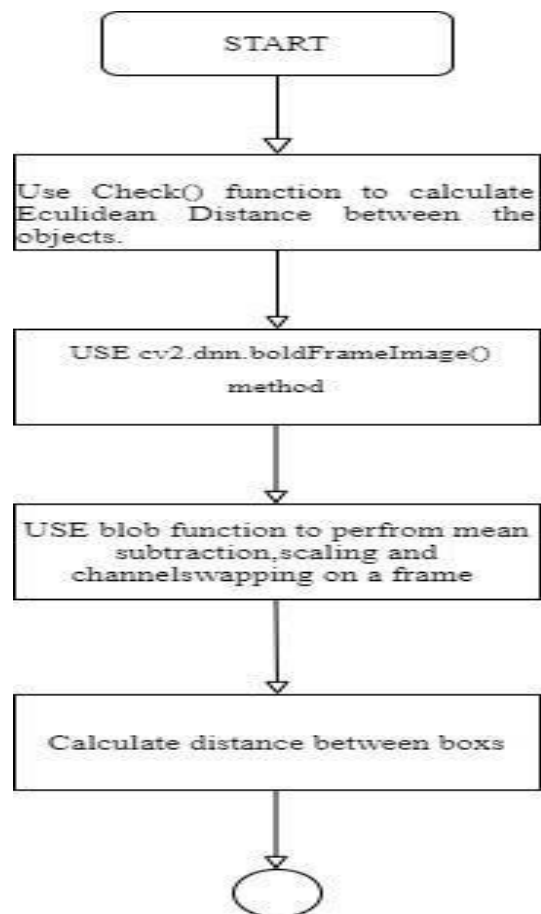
START

Use Check() function to calculate Eculidean Distance between the objects.

USE cv2.dnn.boldFrameImage() method

USE blob function to perfrom mean subtraction,scaling and channelswapping on a frame

Calculate distance between boxs